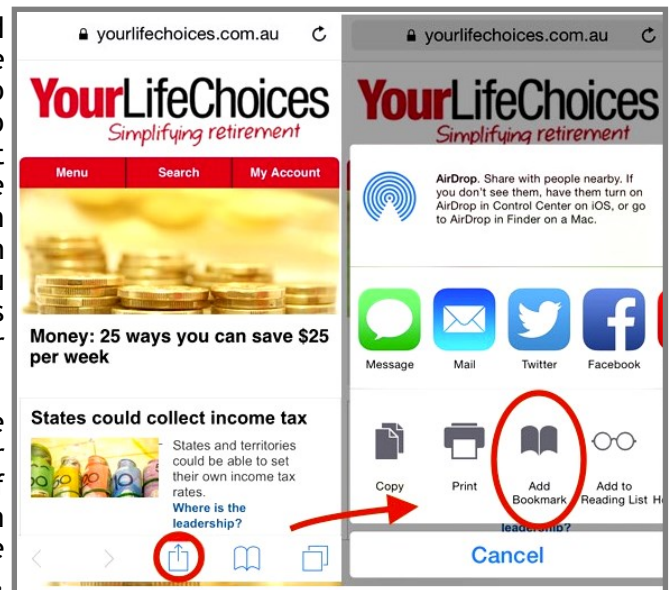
yourlifechoices.com.au

YourLifeChoices
Simplifying retirement

Menu
Search
My Account

Money: 25 ways you can save $25 per week

States could collect income tax

States and territories could be able to set their own income tax rates.
Where is the leadership?

yourlifechoices.com.au

YourLifeChoices
Simplifying retirement

AirDrop. Share with people nearby. If you don't see them, have them turn on AirDrop in Control Center on iOS, or go to AirDrop in Finder on a Mac.

Message
Mail
Twitter
Facebook

Copy
Print
Add Bookmark
Add to Reading List

leadership?

Cancel